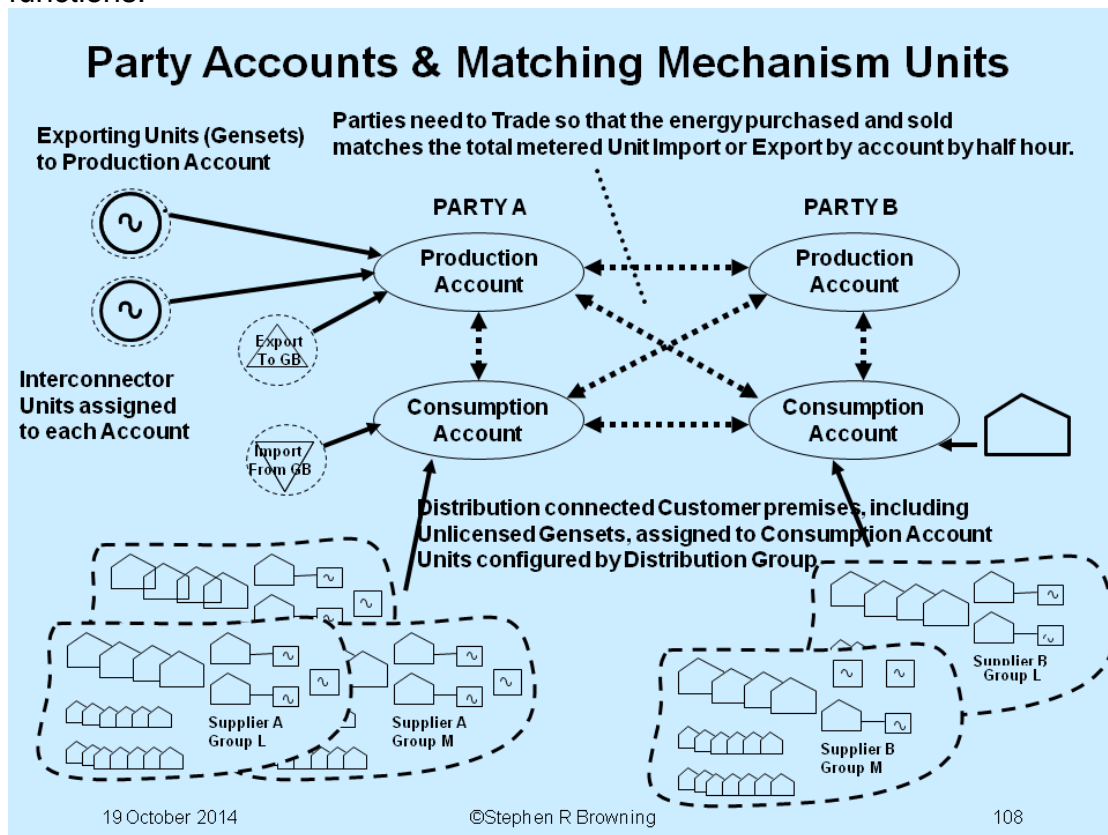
functions.

Party Accounts & Matching Mechanism Units

Exporting Units (Gensets) to Production Account

Parties need to Trade so that the energy purchased and sold matches the total metered Unit Import or Export by account by half hour.

PARTY A

PARTY B

Production Account

Production Account

Export To GB

Interconnector Units assigned to each Account

Consumption Account

Consumption Account

Import From GB

Distribution connected Customer premises, including Unlicensed Gensets, assigned to Consumption Account Units configured by Distribution Group

Supplier A Group L

Supplier A Group M

Supplier B Group L

Supplier B Group M

19 October 2014

©Stephen R Browning

108